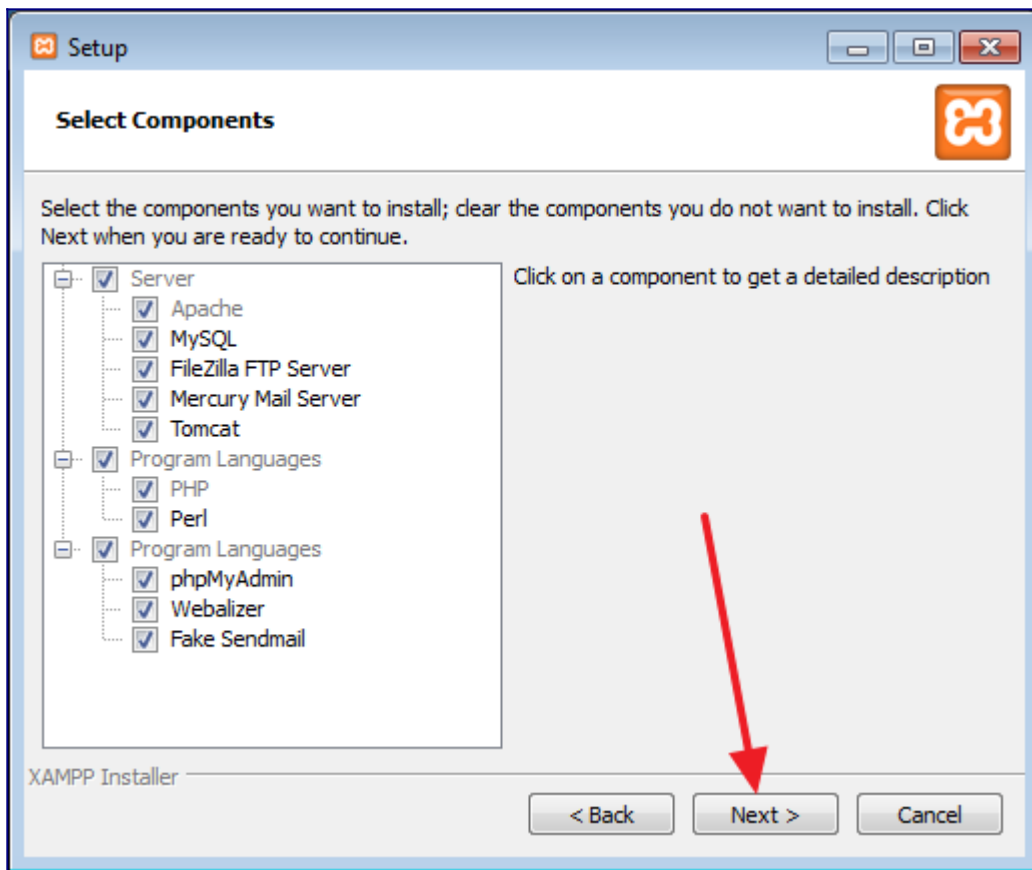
Setup

Select Components

Select the components you want to install; clear the components you do not want to install. Click Next when you are ready to continue.

Server
Apache
MySQL
FileZilla FTP Server
Mercury Mail Server
Tomcat
Program Languages
PHP
Perl
Program Languages
phpMyAdmin
Webalizer
Fake Sendmail

Click on a component to get a detailed description

XAMPP Installer

< Back
Next >
Cancel